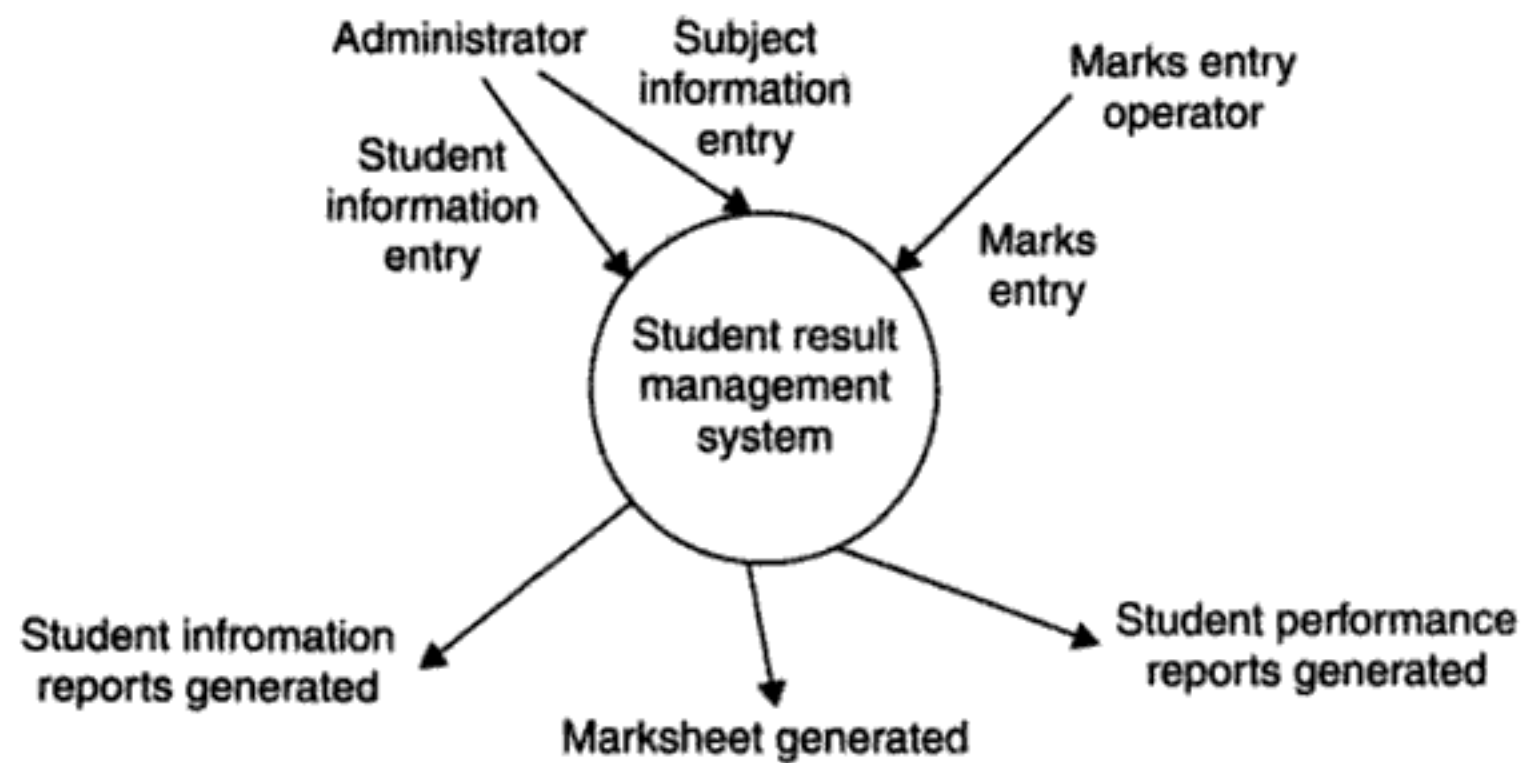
Administrator

Subject information entry

Marks entry operator

Student information entry

Marks entry

Student result management system

Student infromation reports generated

Marksheet generated

Student performance reports generated